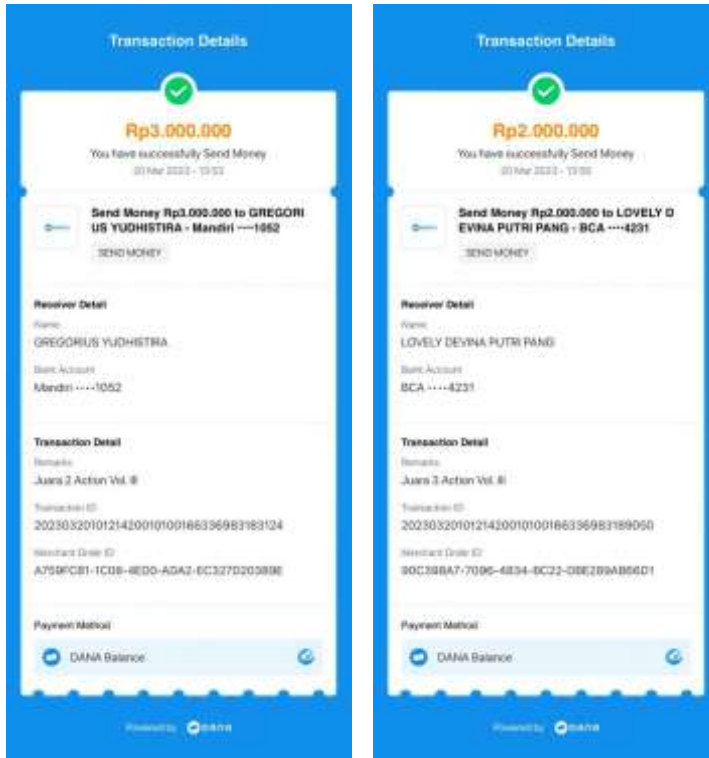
Transaction Details

Rp3.000.000

You have successfully Send Money

20 Mar 2023 · 13:53

Send Money Rp3.000.000 to GREGORIUS YUDHISTIRA - Mandiri ····1052

SEND MONEY

Receiver Detail

Name

GREGORIUS YUDHISTIRA

Bank Account

Mandiri ····1052

Transaction Detail

Remarks

Juara 2 Action Vol. III

Transaction ID

20230320101214200101001663369831 83124

Merchant Order ID

A759FC81-1C08-4ED0-ADA2-EC327D20380E

Payment Method

DANA Balance

Powered by DANA

Transaction Details

Rp2.000.000

You have successfully Send Money

20 Mar 2023 · 13:55

Send Money Rp2.000.000 to LOVELY DEVINA PUTRI PANG - BCA ····4231

SEND MONEY

Receiver Detail

Name

LOVELY DEVINA PUTRI PANG

Bank Account

BCA ····4231

Transaction Detail

Remarks

Juara 3 Action Vol. III

Transaction ID

20230320101214200101001663369831 89050

Merchant Order ID

90C398A7-7096-4834-8C22-D8E289AB66D1

Payment Method

DANA Balance

Powered by DANA